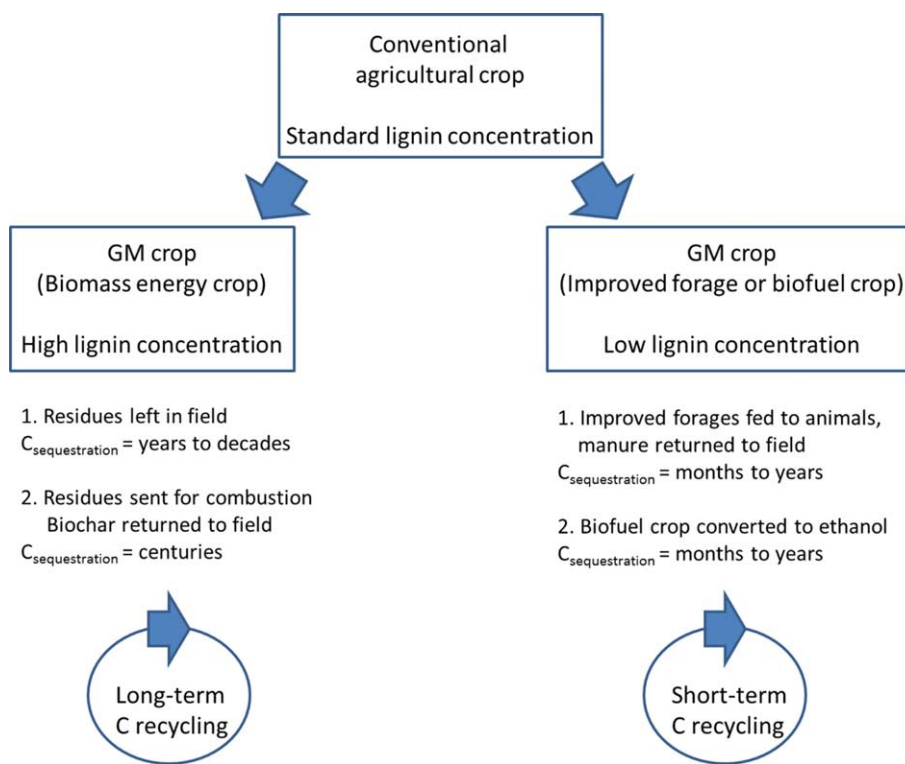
Conventional agricultural crop

Standard lignin concentration

GM crop
(Biomass energy crop)

High lignin concentration

1. Residues left in field
$C_{sequestration}$ = years to decades

2. Residues sent for combustion
Biochar returned to field
$C_{sequestration}$ = centuries

Long-term
C recycling

GM crop
(Improved forage or biofuel crop)

Low lignin concentration

1. Improved forages fed to animals, manure returned to field
$C_{sequestration}$ = months to years

2. Biofuel crop converted to ethanol
$C_{sequestration}$ = months to years

Short-term
C recycling